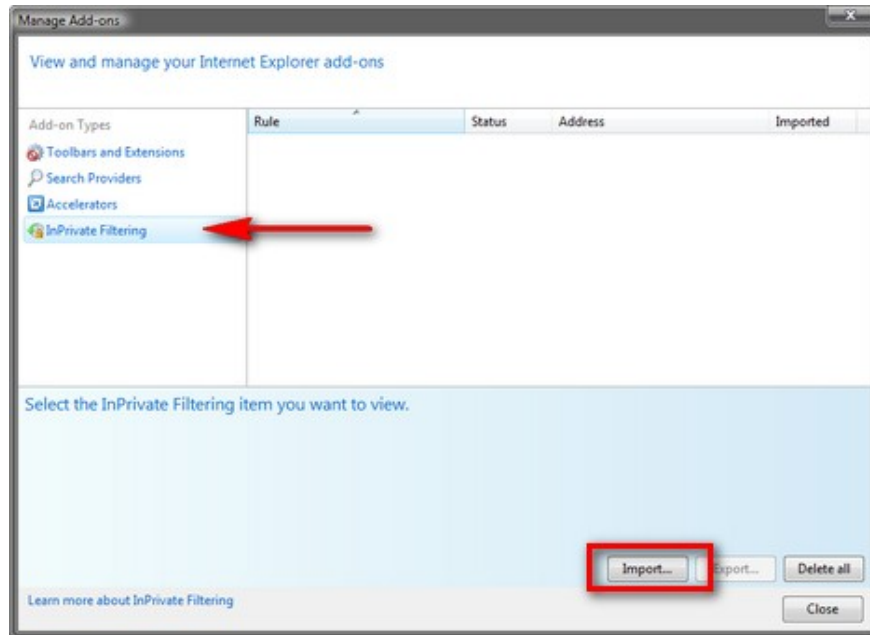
Manage Add-ons

View and manage your Internet Explorer add-ons

Add-on Types

Toolbars and Extensions

Search Providers

Accelerators

InPrivate Filtering

| Rule | Status | Address | Imported |
|---|---|---|---|

Select the InPrivate Filtering item you want to view.

Import...

Export...

Delete all

Learn more about InPrivate Filtering

Close